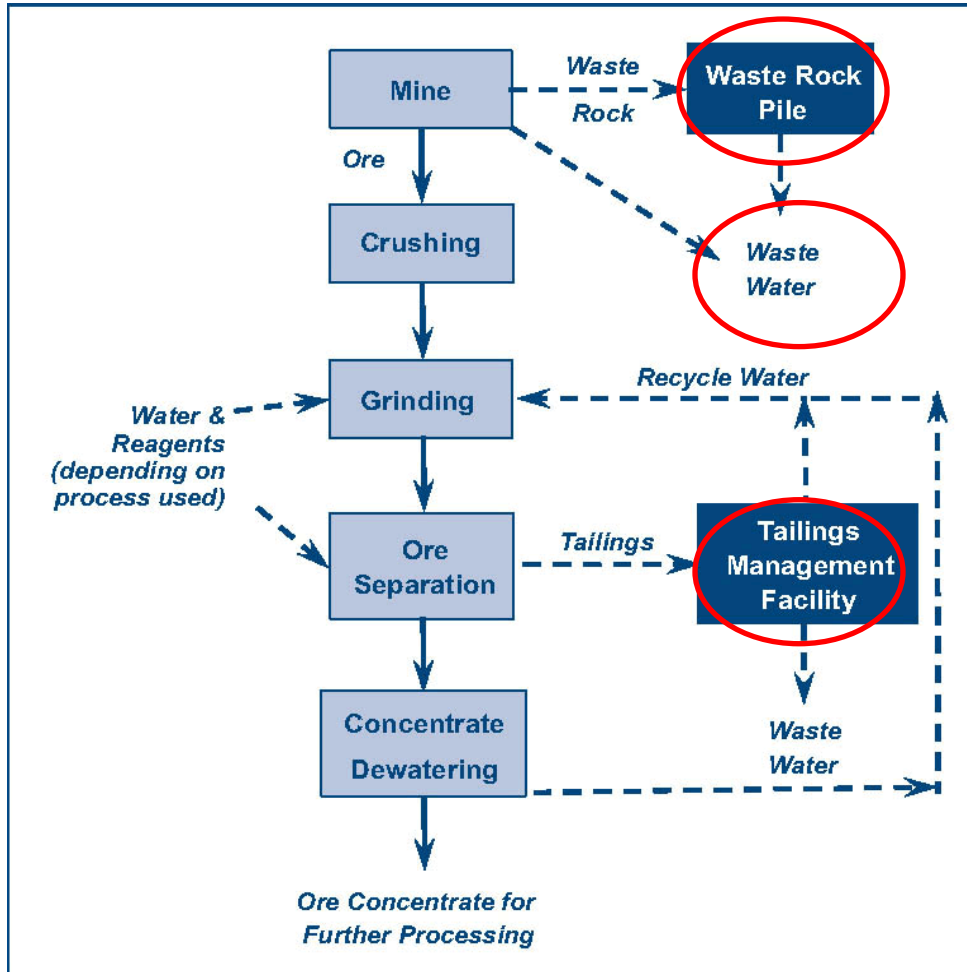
Mine

Waste Rock

Waste Rock Pile

Ore

Crushing

Waste Water

Grinding

Recycle Water

Water & Reagents (depending on process used)

Ore Separation

Tailings

Tailings Management Facility

Concentrate Dewatering

Waste Water

Ore Concentrate for Further Processing